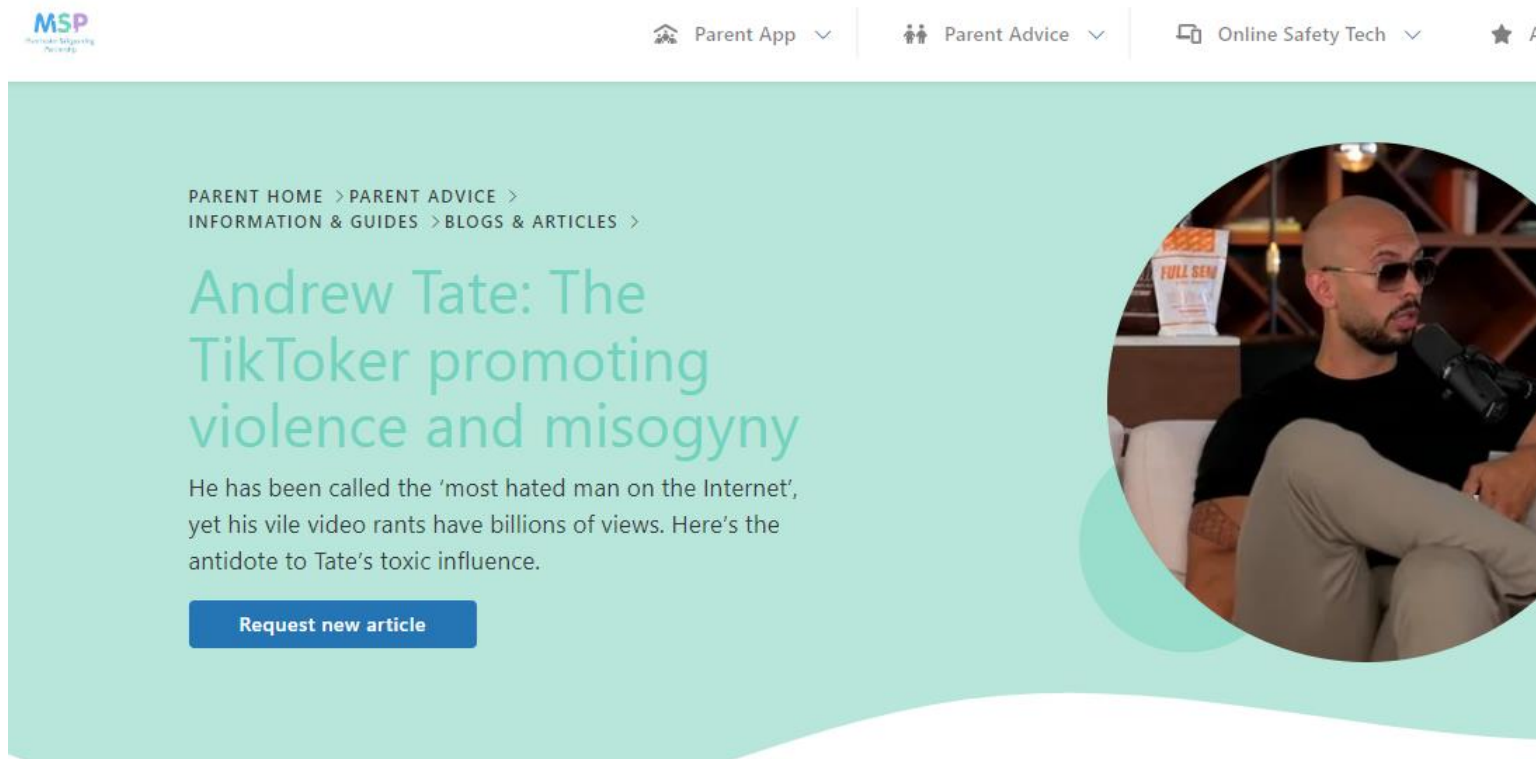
MSP
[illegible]

Parent App
Parent Advice
Online Safety Tech
A

PARENT HOME > PARENT ADVICE > INFORMATION & GUIDES > BLOGS & ARTICLES >

Andrew Tate: The TikToker promoting violence and misogyny

He has been called the 'most hated man on the Internet', yet his vile video rants have billions of views. Here's the antidote to Tate's toxic influence.

Request new article

FULL SEN